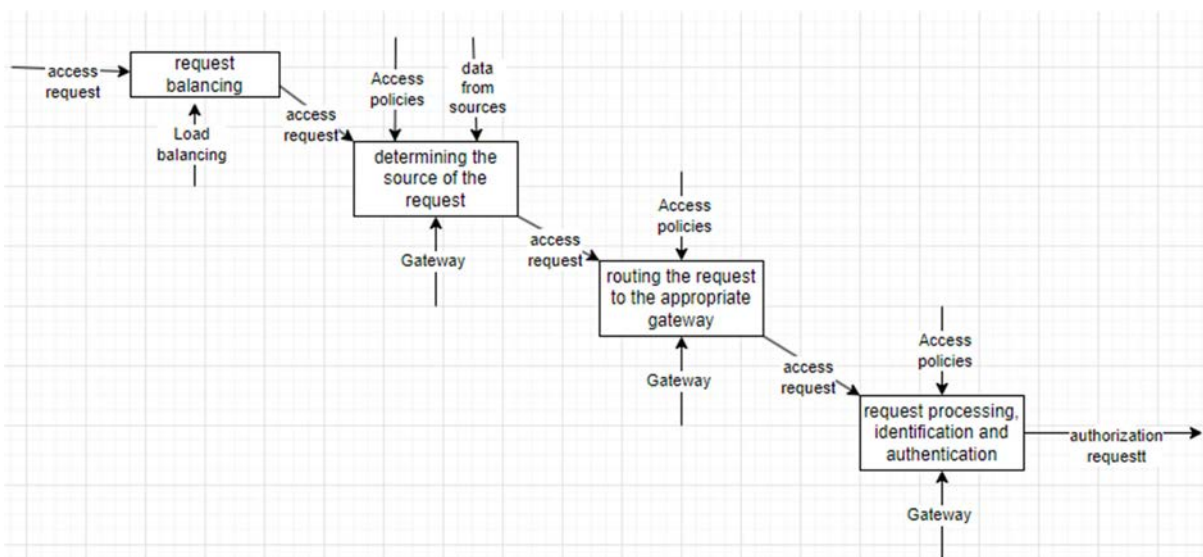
access request

request balancing

Load balancing

access request

Access policies

data from sources

determining the source of the request

Gateway

access request

Access policies

routing the request to the appropriate gateway

Gateway

access request

Access policies

request processing, identification and authentication

Gateway

authorization requestt